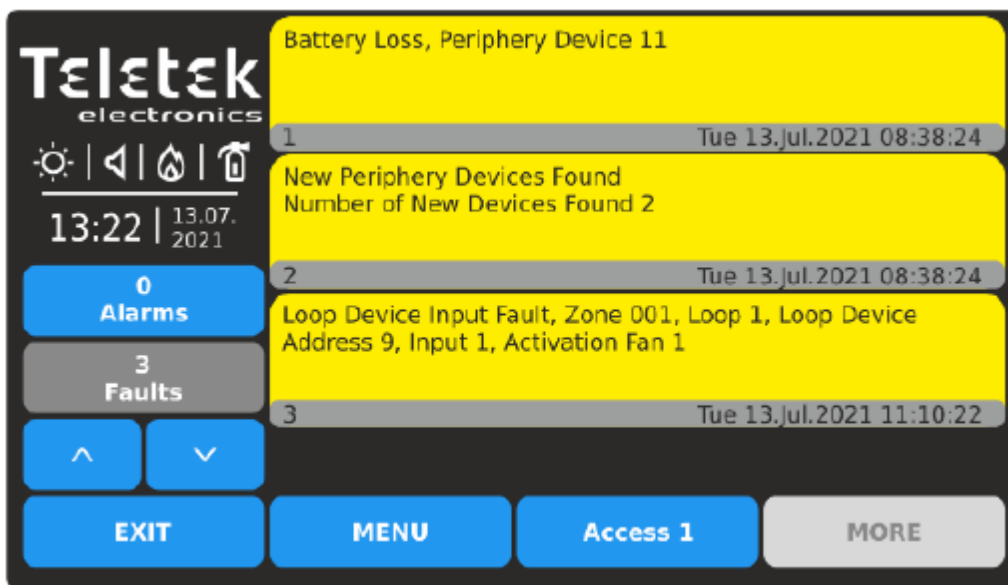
Teletek
electronics

13:22 | 13.07.
2021

0
Alarms

3
Faults

^ v

Battery Loss, Periphery Device 11

1 Tue 13.Jul.2021 08:38:24

New Periphery Devices Found
Number of New Devices Found 2

2 Tue 13.Jul.2021 08:38:24

Loop Device Input Fault, Zone 001, Loop 1, Loop Device Address 9, Input 1, Activation Fan 1

3 Tue 13.Jul.2021 11:10:22

EXIT
MENU
Access 1
MORE